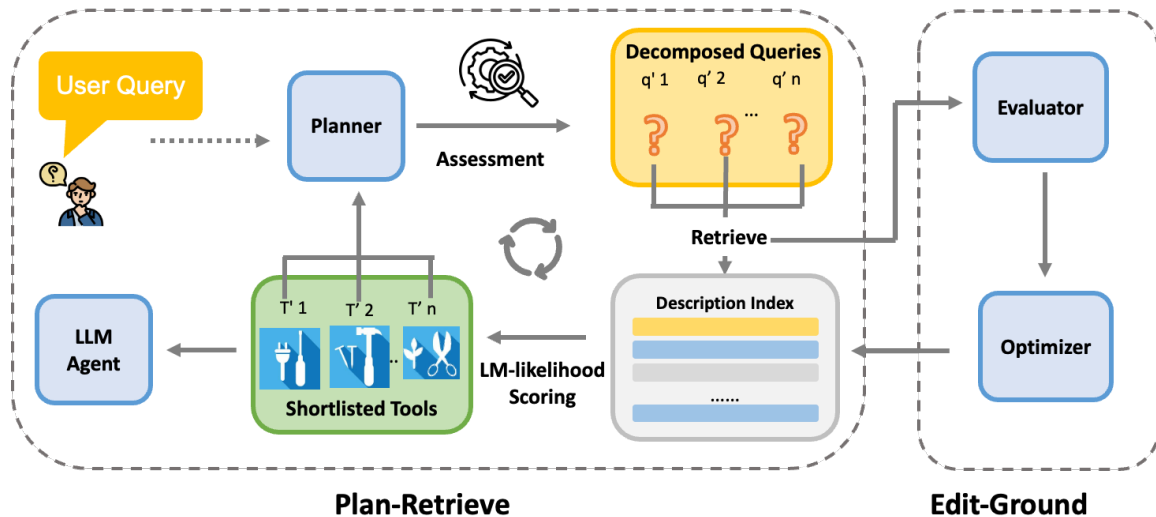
User Query

Planner

Assessment

Decomposed Queries

q' 1 q' 2 ... q' n

Retrieve

Evaluator

LLM Agent

T' 1 T' 2 .. T' n

Shortlisted Tools

LM-likelihood Scoring

Description Index

......

Optimizer

Plan-Retrieve

Edit-Ground